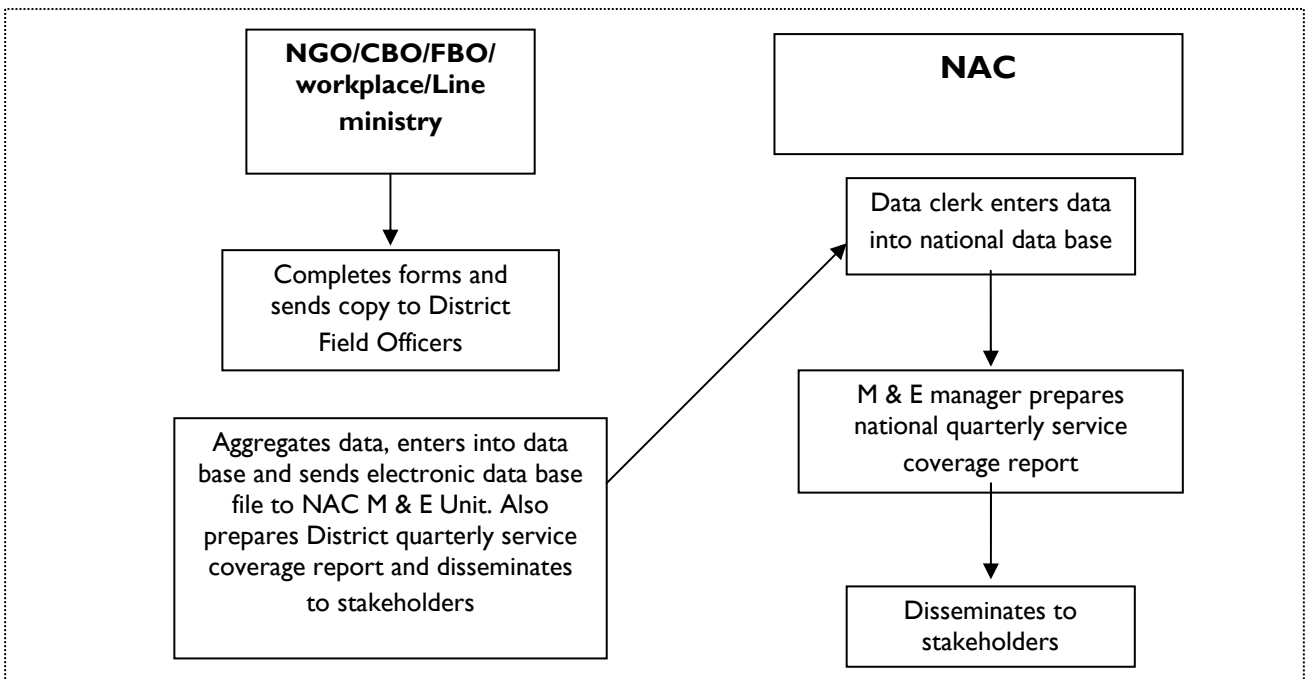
NGO/CBO/FBO/ workplace/Line ministry

Completes forms and sends copy to District Field Officers

Aggregates data, enters into data base and sends electronic data base file to NAC M & E Unit. Also prepares District quarterly service coverage report and disseminates to stakeholders

NAC

Data clerk enters data into national data base

M & E manager prepares national quarterly service coverage report

Disseminates to stakeholders